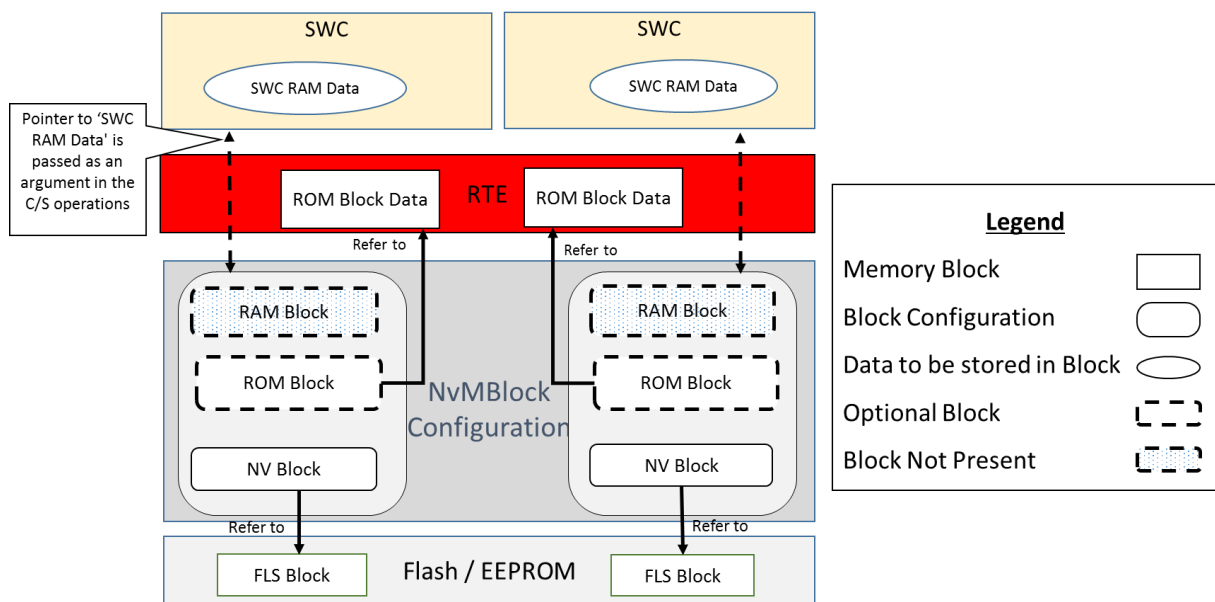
SWC

SWC RAM Data

SWC

SWC RAM Data

Pointer to 'SWC RAM Data' is passed as an argument in the C/S operations

ROM Block Data

RTE

ROM Block Data

Refer to

Refer to

RAM Block

ROM Block

NvMBlock Configuration

RAM Block

ROM Block

NV Block

NV Block

Refer to

Refer to

FLS Block

Flash / EEPROM

FLS Block

Legend

Memory Block

Block Configuration

Data to be stored in Block

Optional Block

Block Not Present